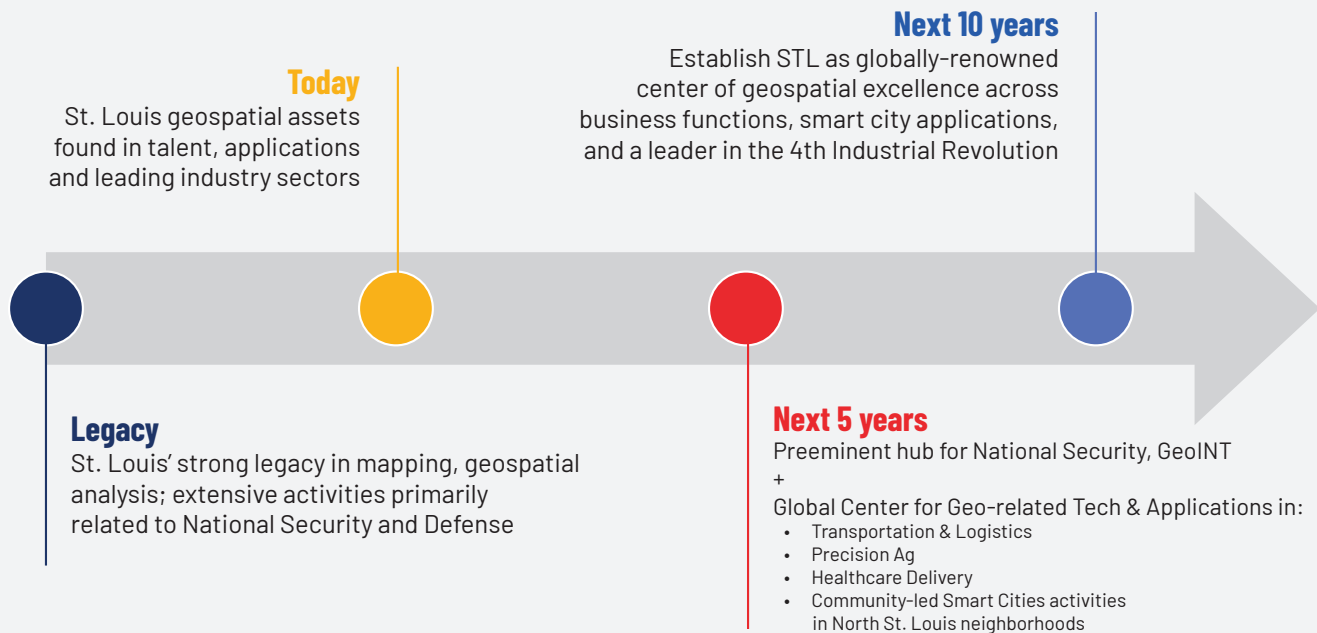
Next 10 years
Establish STL as globally-renowned center of geospatial excellence across business functions, smart city applications, and a leader in the 4th Industrial Revolution

Today
St. Louis geospatial assets found in talent, applications and leading industry sectors

Legacy
St. Louis' strong legacy in mapping, geospatial analysis; extensive activities primarily related to National Security and Defense

Next 5 years
Preeminent hub for National Security, GeoINT
+
Global Center for Geo-related Tech & Applications in:
• Transportation & Logistics
• Precision Ag
• Healthcare Delivery
• Community-led Smart Cities activities in North St. Louis neighborhoods